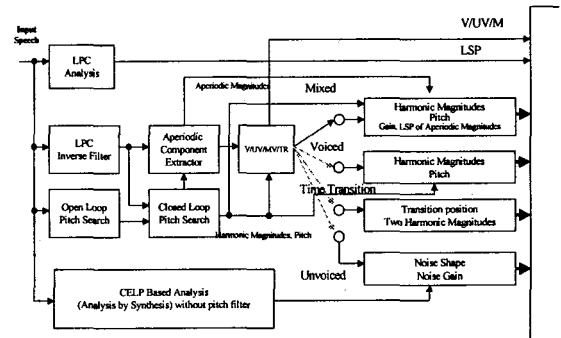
Input Speech

LPC Analysis

V/UV/M

LSP

Aperiodic Magnitudes

Mixed

LPC Inverse Filter

Aperiodic Component Extractor

V/UV/MV/TR

Harmonic Magnitudes Pitch Gain, LSP of Aperiodic Magnitudes

Voiced

Harmonic Magnitudes Pitch

Time Transition

Open Loop Pitch Search

Closed Loop Pitch Search

Harmonic Magnitudes, Pitch

Transition position Two Harmonic Magnitudes

Unvoiced

Noise Shape Noise Gain

CELP Based Analysis (Analysis by Synthesis) without pitch filter